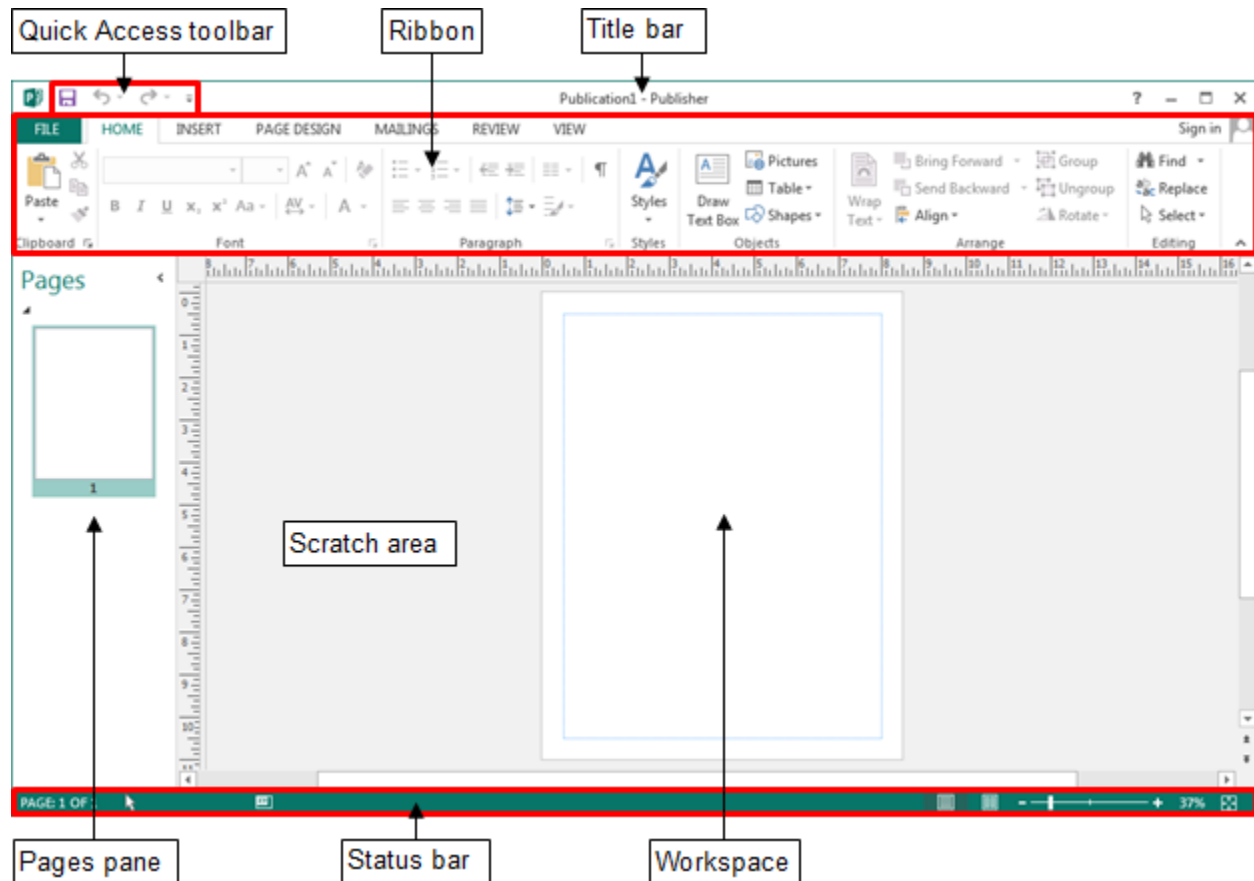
Quick Access toolbar
Ribbon
Title bar

Publication1 - Publisher

? – ☐ ✕

FILE HOME INSERT PAGE DESIGN MAILINGS REVIEW VIEW Sign in

Paste
Clipboard
Font
Paragraph
Styles
Styles
Draw Text Box
Pictures
Table
Shapes
Objects
Wrap Text
Bring Forward
Send Backward
Align
Group
Ungroup
Rotate
Arrange
Find
Replace
Select
Editing

Pages

1

Scratch area

PAGE: 1 OF 1

37%

Pages pane
Status bar
Workspace